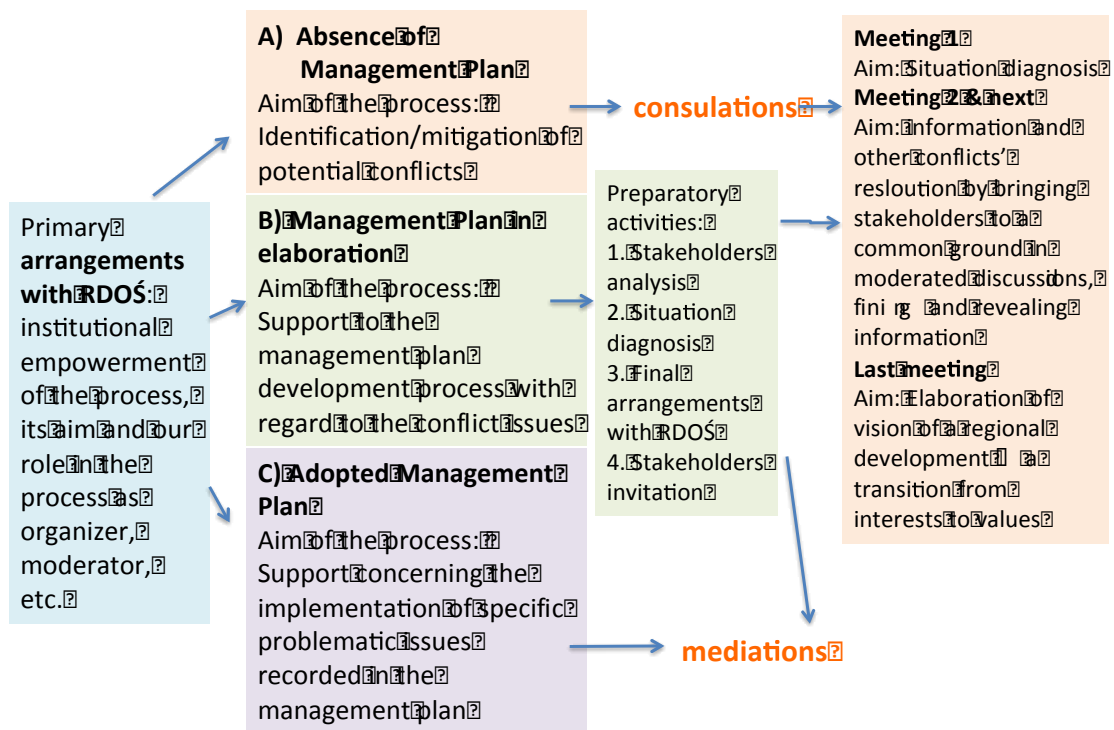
Primary arrangements with RDOŚ: institutional empowerment of the process, its aim and our role in the process as organizer, moderator, etc.

A) Absence of Management Plan
Aim of the process: Identification/mitigation of potential conflicts

B) Management Plan in elaboration
Aim of the process: Support to the management plan development process with regard to the conflict issues

C) Adopted Management Plan
Aim of the process: Support concerning the implementation of specific problematic issues recorded in the management plan

consulations

Preparatory activities:
1. Stakeholders analysis
2. Situation diagnosis
3. Final arrangements with RDOŚ
4. Stakeholders invitation

mediations

Meeting 1
Aim: Situation diagnosis
Meeting 2 & next
Aim: Information and other conflicts' resloution by bringing stakeholders to a common ground in moderated discussions, fini ng and revealing information
Last meeting
Aim: Elaboration of vision of a regional development a transition from interests to values